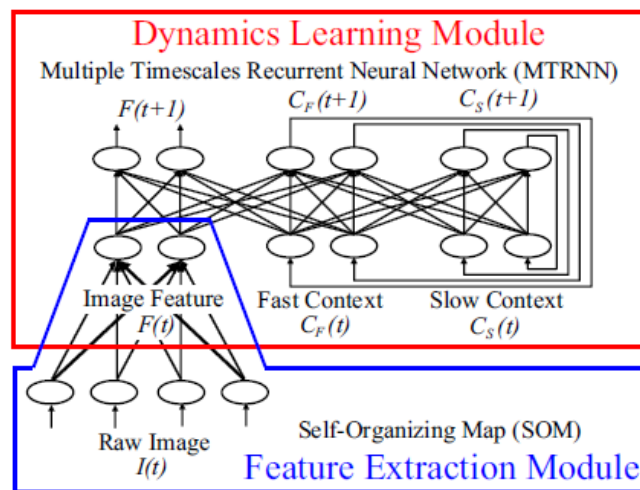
Dynamics Learning Module

Multiple Timescales Recurrent Neural Network (MTRNN)

$F(t+1)$

$C_F(t+1)$

$C_S(t+1)$

Image Feature

$F(t)$

Fast Context

$C_F(t)$

Slow Context

$C_S(t)$

Raw Image

$I(t)$

Self-Organizing Map (SOM)

Feature Extraction Module